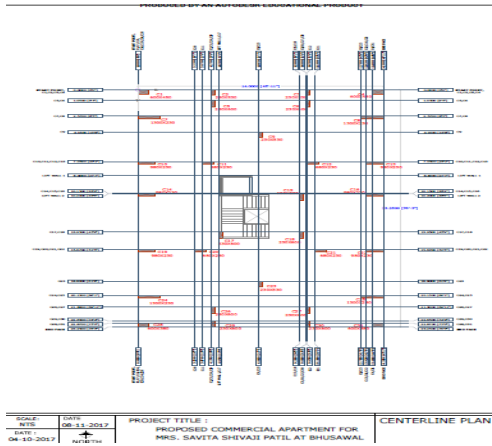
PRODUCED BY AN AUTODESK EDUCATIONAL PRODUCT

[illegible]

SCALE: NTS
DATE: 08-11-2017
DATE: 04-10-2017
NORTH

PROJECT TITLE :
PROPOSED COMMERCIAL APARTMENT FOR
MRS. SAVITA SHIVAJI PATIL AT BHUSAWAL

CENTERLINE PLAN